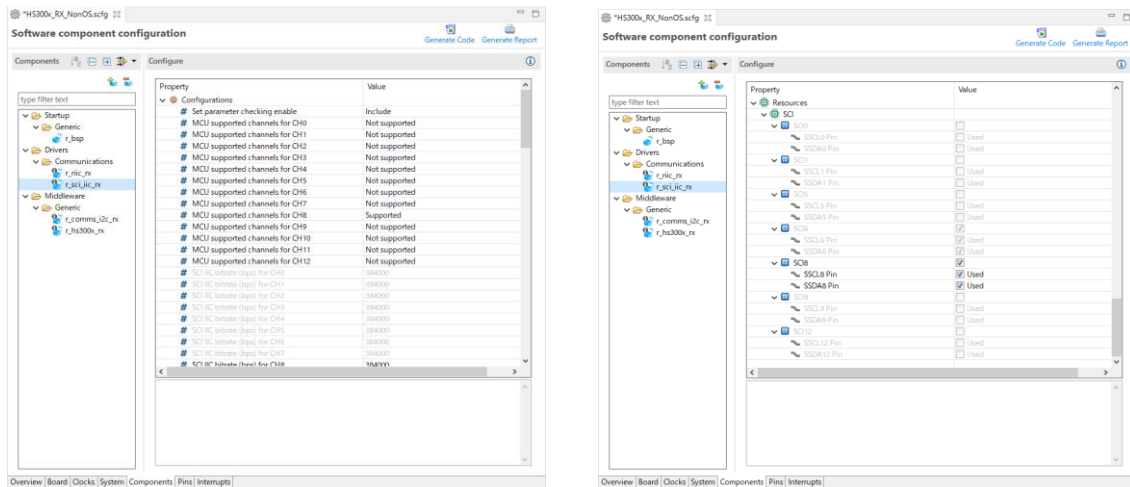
*HS300x_RX_NonOS.scfg

Software component configuration

Generate Code Generate Report

Components

Configure

type filter text

Startup
Generic
r_bsp
Drivers
Communications
r_riic_rx
r_sci_iic_rx
Middleware
Generic
r_comms_i2c_rx
r_hs300x_rx

| Property | Value |
|---|---|
| Configurations | |
| Set parameter checking enable | Include |
| MCU supported channels for CH0 | Not supported |
| MCU supported channels for CH1 | Not supported |
| MCU supported channels for CH2 | Not supported |
| MCU supported channels for CH3 | Not supported |
| MCU supported channels for CH4 | Not supported |
| MCU supported channels for CH5 | Not supported |
| MCU supported channels for CH6 | Not supported |
| MCU supported channels for CH7 | Not supported |
| MCU supported channels for CH8 | Supported |
| MCU supported channels for CH9 | Not supported |
| MCU supported channels for CH10 | Not supported |
| MCU supported channels for CH11 | Not supported |
| MCU supported channels for CH12 | Not supported |
| SCI IIC bitrate (bps) for CH0 | 384000 |
| SCI IIC bitrate (bps) for CH1 | 384000 |
| SCI IIC bitrate (bps) for CH2 | 384000 |
| SCI IIC bitrate (bps) for CH3 | 384000 |
| SCI IIC bitrate (bps) for CH4 | 384000 |
| SCI IIC bitrate (bps) for CH5 | 384000 |
| SCI IIC bitrate (bps) for CH6 | 384000 |
| SCI IIC bitrate (bps) for CH7 | 384000 |
| SCI IIC bitrate (bps) for CH8 | 384000 |

Overview Board Clocks System Components Pins Interrupts

*HS300x_RX_NonOS.scfg

Software component configuration

Generate Code Generate Report

Components

Configure

type filter text

Startup
Generic
r_bsp
Drivers
Communications
r_riic_rx
r_sci_iic_rx
Middleware
Generic
r_comms_i2c_rx
r_hs300x_rx

| Property | Value |
|---|---|
| Resources | |
| SCI | |
| SCI0 | |
| SSCL0 Pin | Used |
| SSDA0 Pin | Used |
| SCI1 | |
| SSCL1 Pin | Used |
| SSDA1 Pin | Used |
| SCI5 | |
| SSCL5 Pin | Used |
| SSDA5 Pin | Used |
| SCI6 | |
| SSCL6 Pin | Used |
| SSDA6 Pin | Used |
| SCI8 | |
| SSCL8 Pin | Used |
| SSDA8 Pin | Used |
| SCI9 | |
| SSCL9 Pin | Used |
| SSDA9 Pin | Used |
| SCI12 | |
| SSCL12 Pin | Used |
| SSDA12 Pin | Used |

Overview Board Clocks System Components Pins Interrupts